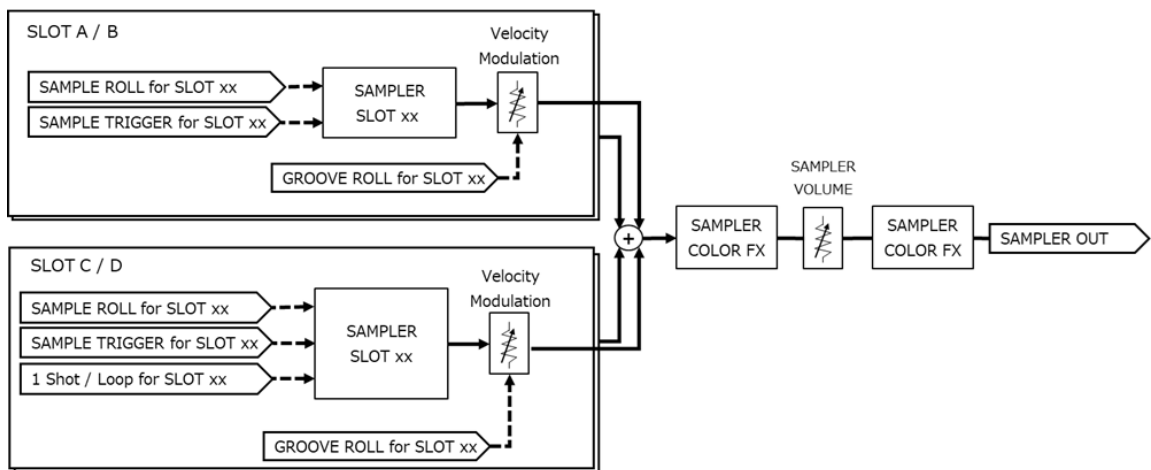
SLOT A / B

SAMPLE ROLL for SLOT xx

SAMPLE TRIGGER for SLOT xx

SAMPLER SLOT xx

Velocity Modulation

GROOVE ROLL for SLOT xx

SLOT C / D

SAMPLE ROLL for SLOT xx

SAMPLE TRIGGER for SLOT xx

1 Shot / Loop for SLOT xx

SAMPLER SLOT xx

Velocity Modulation

GROOVE ROLL for SLOT xx

+

SAMPLER COLOR FX

SAMPLER VOLUME

SAMPLER COLOR FX

SAMPLER OUT